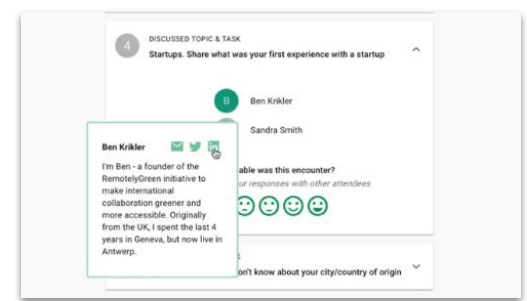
4

DISCUSSED TOPIC & TASK

Startups. Share what was your first experience with a startup

B Ben Krikler

Sandra Smith

Ben Krikler

I'm Ben - a founder of the RemotelyGreen initiative to make international collaboration greener and more accessible. Originally from the UK, I spent the last 4 years in Geneva, but now live in Antwerp.

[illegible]able was this encounter?

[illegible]ur responses with other attendees

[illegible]on't know about your city/country of origin